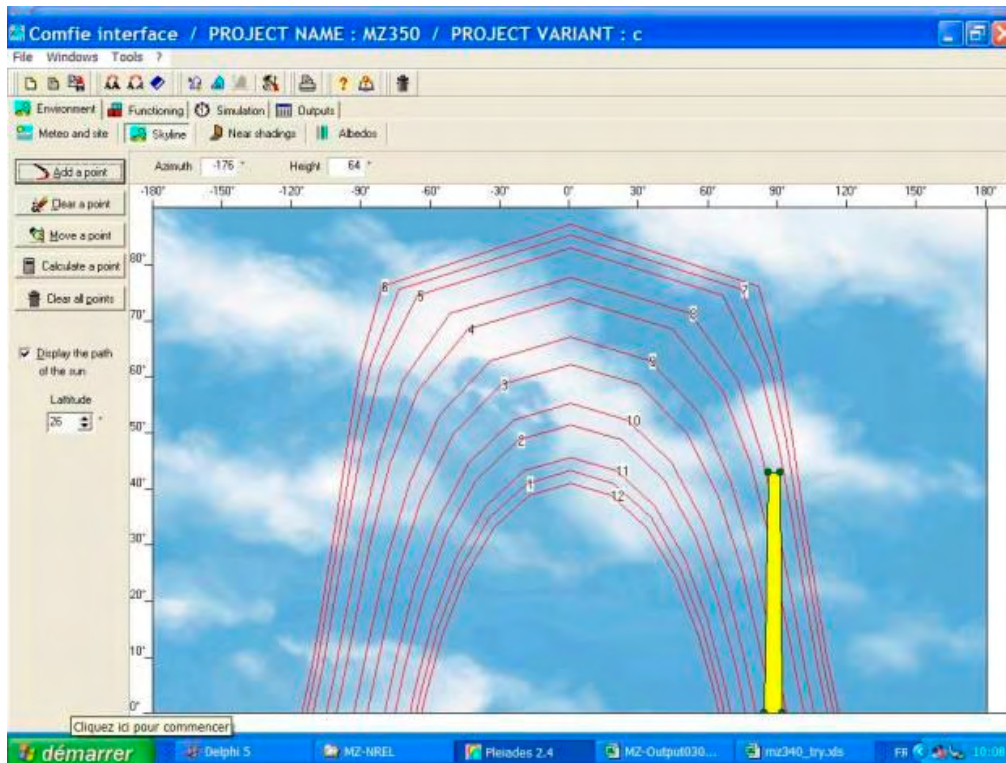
Comfie interface / PROJECT NAME : MZ350 / PROJECT VARIANT : c

File Windows Tools ?

Environment | Functioning | Simulation | Outputs

Meteo and site | Skyline | Near shadings | Albedos

Add a point

Clear a point

Move a point

Calculate a point

Clear all points

Display the path of the sun

Latitude

26 °

Azimuth -176 ° Height 64 °

-180° -150° -120° -90° -60° -30° 0° 30° 60° 90° 120° 150° 180°

80°
70°
60°
50°
40°
30°
20°
10°
0°

6 5 4 3 2 1 7 8 9 10 11 12

Cliquez ici pour commencer

démarrer | Delphi 5 | MZ-NREL | Pleiades 2.4 | MZ-Output030... | mz340_try.xls | FR 10:08